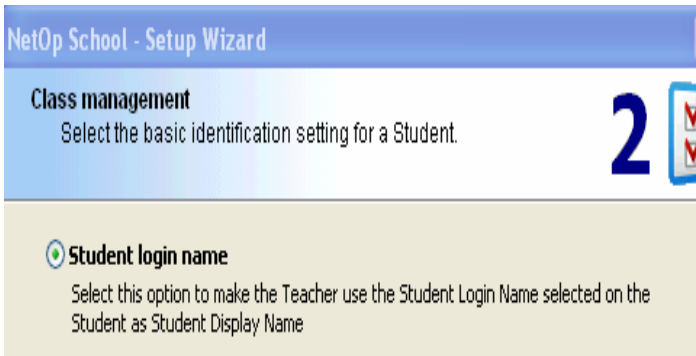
NetOp School - Setup Wizard

Class management
Select the basic identification setting for a Student.

2

Student login name
Select this option to make the Teacher use the Student Login Name selected on the Student as Student Display Name